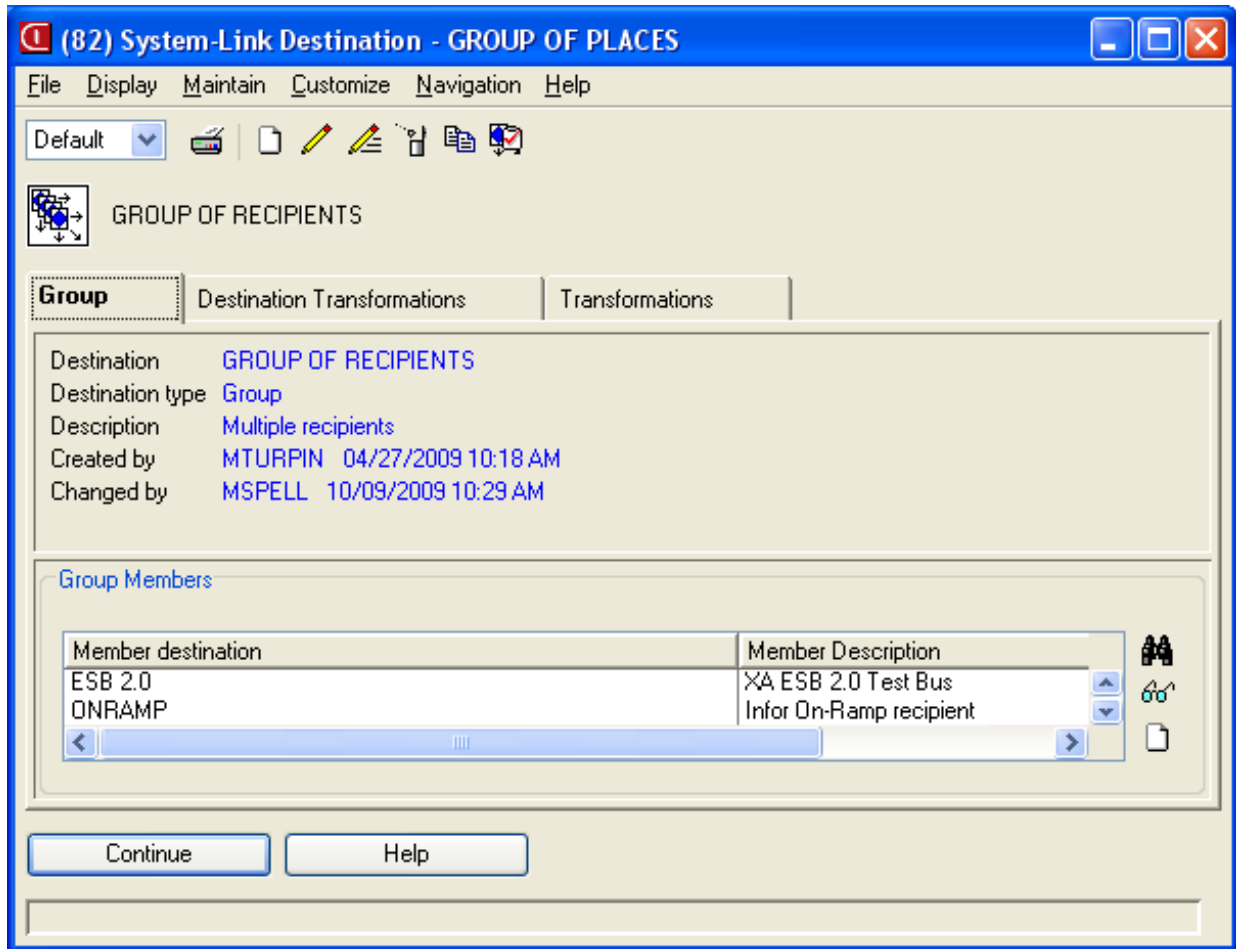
(82) System-Link Destination - GROUP OF PLACES

File Display Maintain Customize Navigation Help

Default

GROUP OF RECIPIENTS

Group | Destination Transformations | Transformations

Destination GROUP OF RECIPIENTS
Destination type Group
Description Multiple recipients
Created by MTURPIN 04/27/2009 10:18 AM
Changed by MSPELL 10/09/2009 10:29 AM

Group Members

| Member destination | Member Description |
|---|---|
| ESB 2.0 | XA ESB 2.0 Test Bus |
| ONRAMP | Infor On-Ramp recipient |

Continue Help